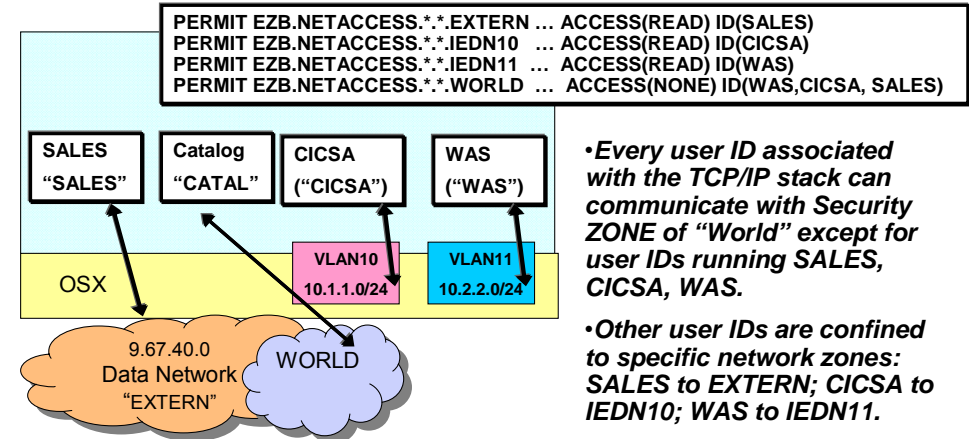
PERMIT EZB.NETACCESS.*.*.EXTERN … ACCESS(READ) ID(SALES)
PERMIT EZB.NETACCESS.*.*.IEDN10 … ACCESS(READ) ID(CICSA)
PERMIT EZB.NETACCESS.*.*.IEDN11 … ACCESS(READ) ID(WAS)
PERMIT EZB.NETACCESS.*.*.WORLD … ACCESS(NONE) ID(WAS,CICSA, SALES)

SALES
"SALES"

Catalog
"CATAL"

CICSA
("CICSA")

WAS
("WAS")

VLAN10
10.1.1.0/24

VLAN11
10.2.2.0/24

OSX

9.67.40.0
Data Network
"EXTERN"

WORLD

•Every user ID associated with the TCP/IP stack can communicate with Security ZONE of "World" except for user IDs running SALES, CICSA, WAS.

•Other user IDs are confined to specific network zones: SALES to EXTERN; CICSA to IEDN10; WAS to IEDN11.